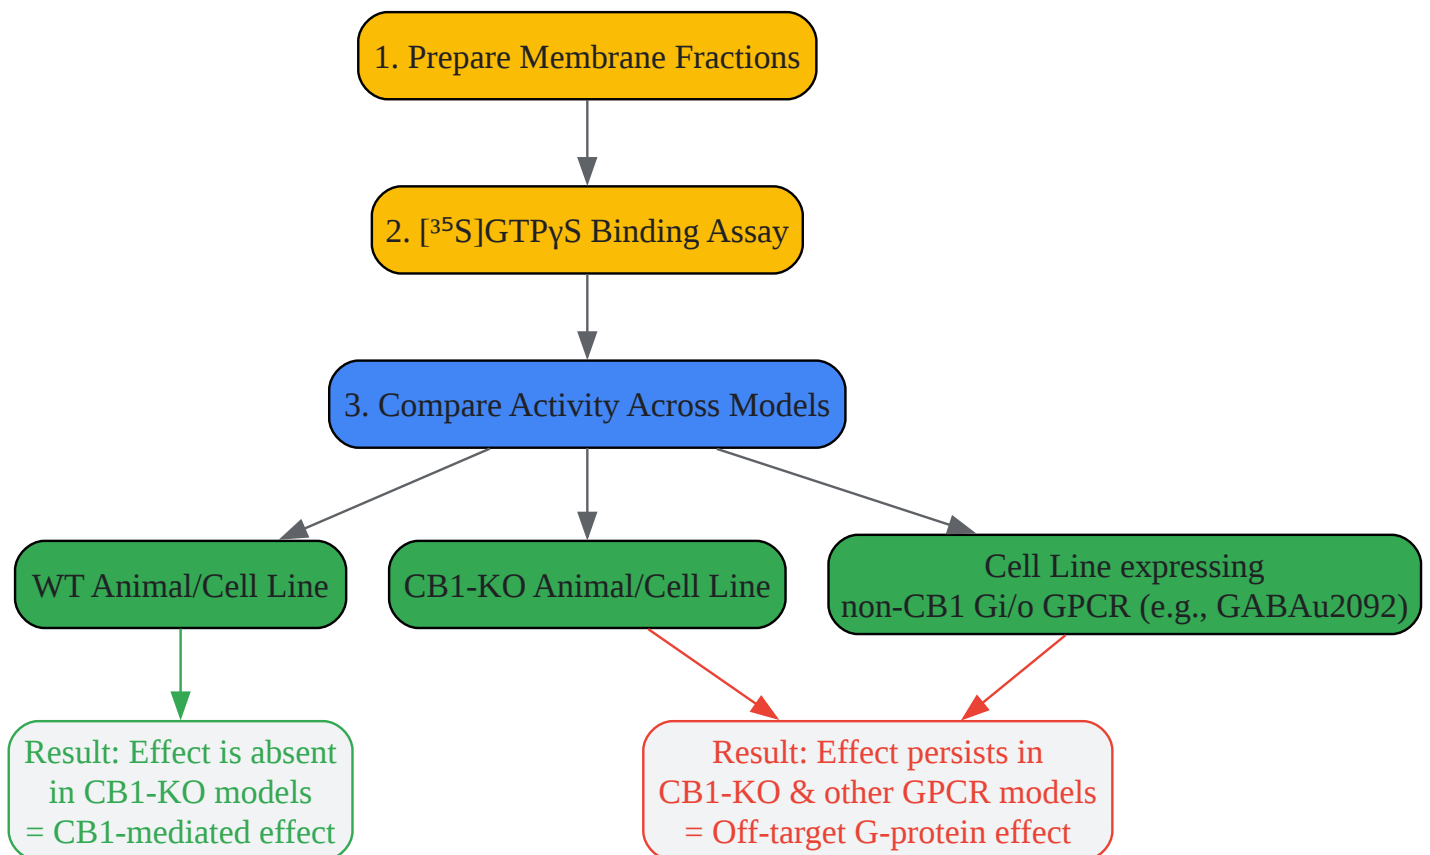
1. Prepare Membrane Fractions

2. [$^{35}$S]GTPγS Binding Assay

3. Compare Activity Across Models

WT Animal/Cell Line

CB1-KO Animal/Cell Line

Cell Line expressing non-CB1 Gi/o GPCR (e.g., GABAu2092)

Result: Effect is absent in CB1-KO models = CB1-mediated effect

Result: Effect persists in CB1-KO & other GPCR models = Off-target G-protein effect